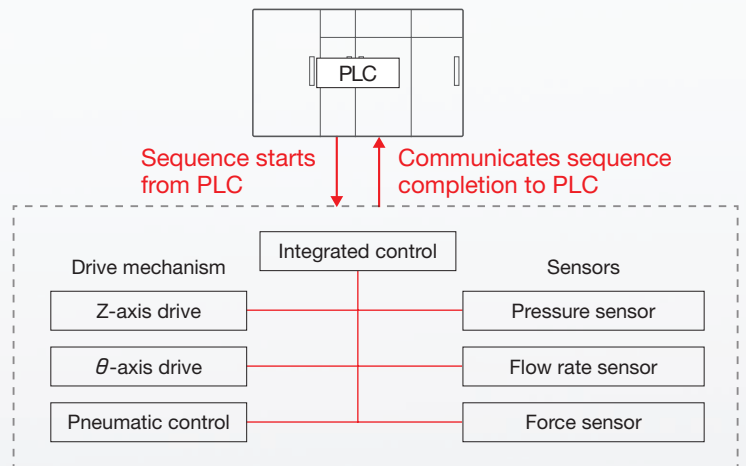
PLC

Sequence starts from PLC

Communicates sequence completion to PLC

Integrated control

Drive mechanism

Sensors

Z-axis drive

$\theta$-axis drive

Pneumatic control

Pressure sensor

Flow rate sensor

Force sensor